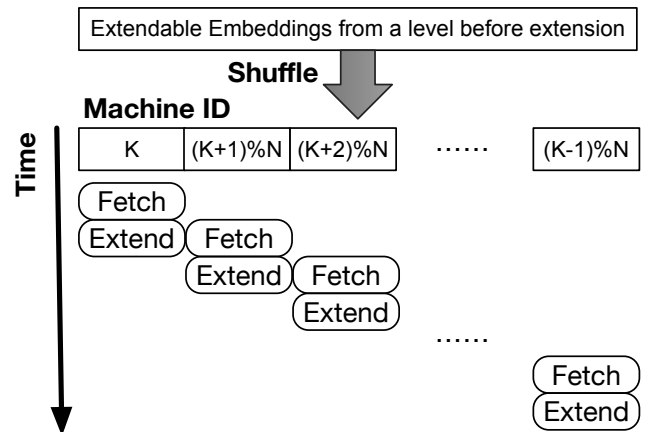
Extendable Embeddings from a level before extension

Shuffle

Machine ID

Time

| K | (K+1)%N | (K+2)%N | ...... | (K-1)%N |
|---|---|---|---|---|

Fetch

Extend Fetch

Extend Fetch

Extend

......

Fetch

Extend